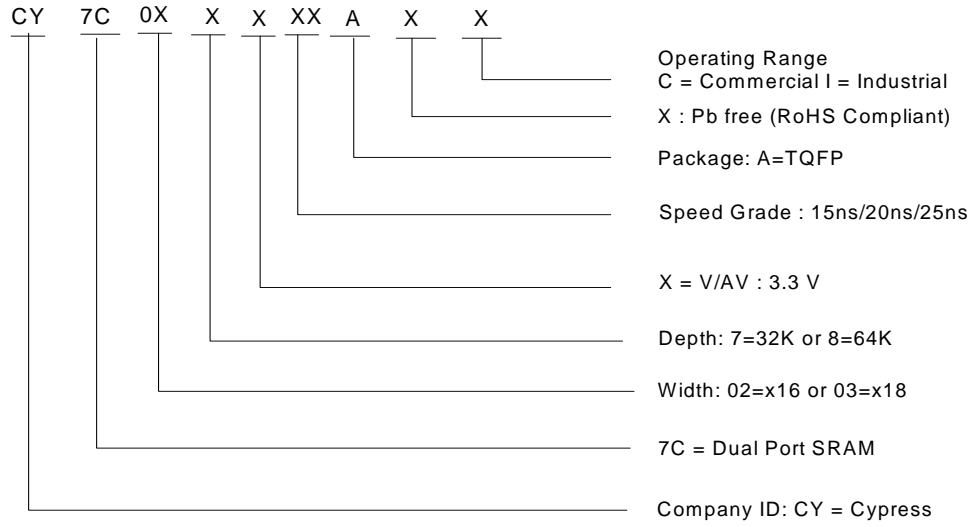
CY 7C 0X X X XX A X X

Operating Range
C = Commercial I = Industrial

X : Pb free (RoHS Compliant)

Package: A=TQFP

Speed Grade : 15ns/20ns/25ns

X = V/AV : 3.3 V

Depth: 7=32K or 8=64K

Width: 02=x16 or 03=x18

7C = Dual Port SRAM

Company ID: CY = Cypress